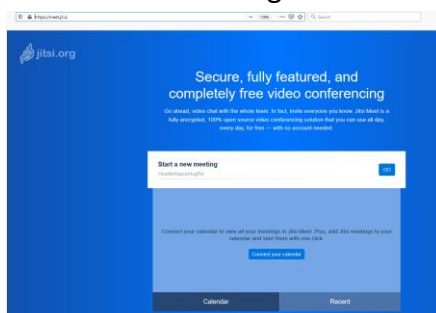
https://meet.jit.si

110%

Search

jitsi.org

Secure, fully featured, and completely free video conferencing

Go ahead, video chat with the whole team. In fact, invite everyone you know. Jitsi Meet is a fully encrypted, 100% open source video conferencing solution that you can use all day, every day, for free — with no account needed.

Start a new meeting

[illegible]

GO

Connect your calendar to view all your meetings in Jitsi Meet. Plus, add Jitsi meetings to your calendar and start them with one click.

Connect your calendar

Calendar

Recent